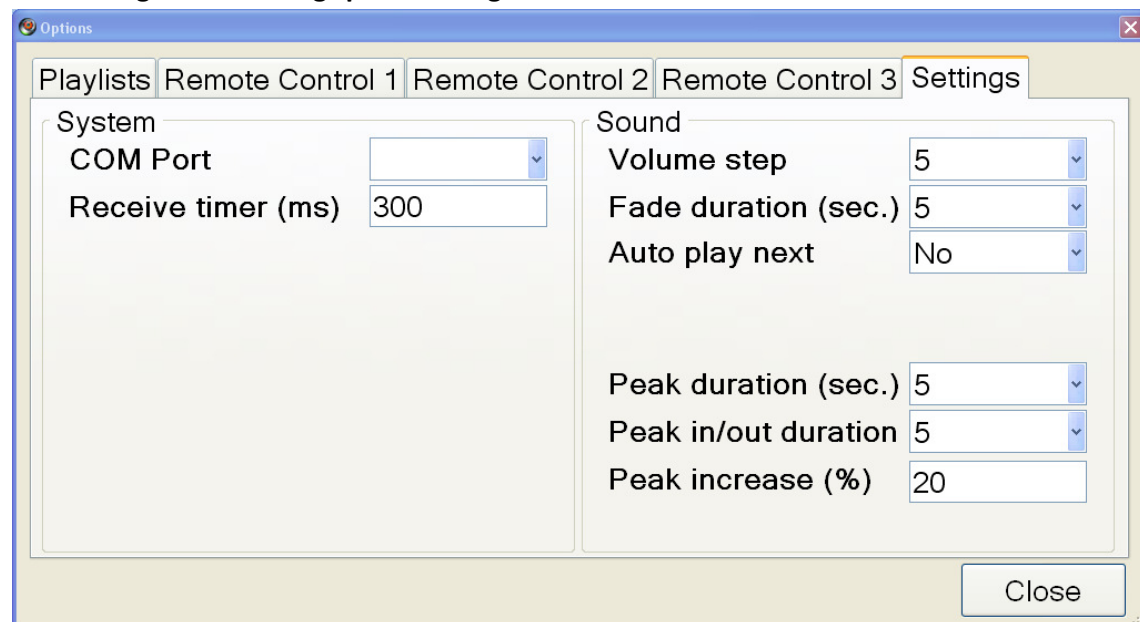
Options

Playlists Remote Control 1 Remote Control 2 Remote Control 3 Settings

System
COM Port
Receive timer (ms) 300

Sound
Volume step 5
Fade duration (sec.) 5
Auto play next No

Peak duration (sec.) 5
Peak in/out duration 5
Peak increase (%) 20

Close